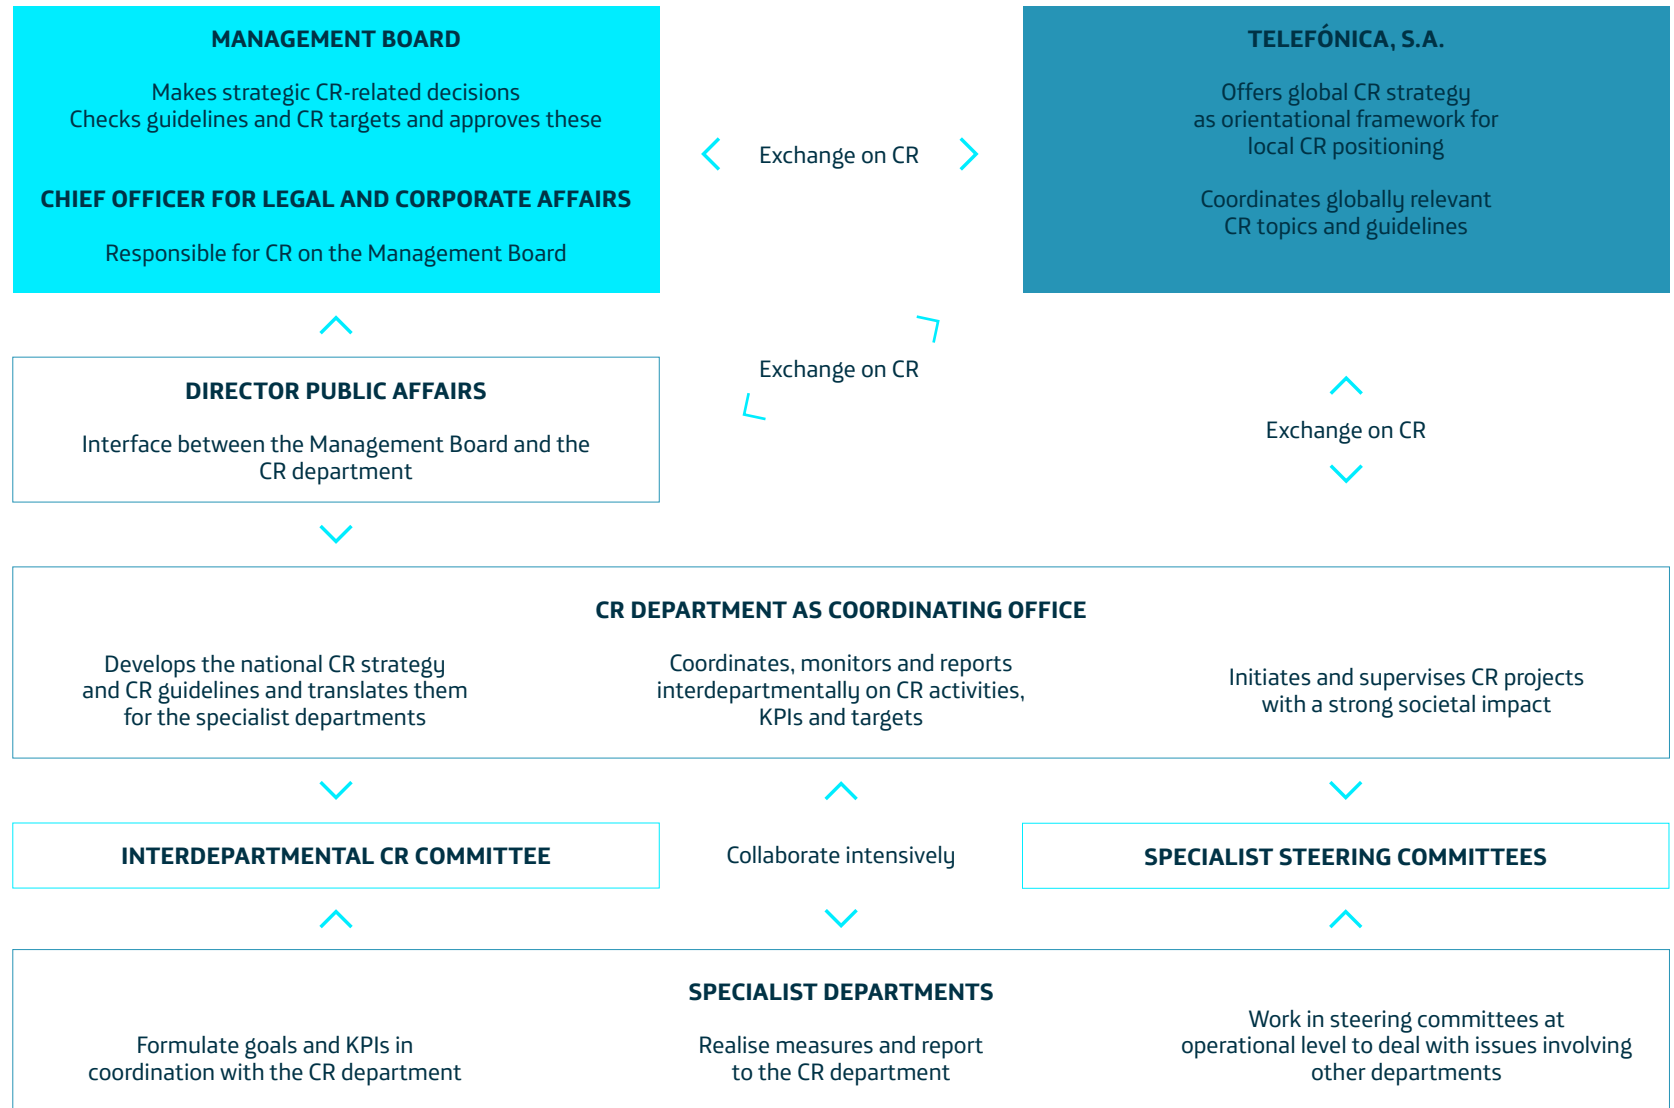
MANAGEMENT BOARD

Makes strategic CR-related decisions
Checks guidelines and CR targets and approves these

CHIEF OFFICER FOR LEGAL AND CORPORATE AFFAIRS

Responsible for CR on the Management Board

Exchange on CR

TELEFÓNICA, S.A.

Offers global CR strategy as orientational framework for local CR positioning

Coordinates globally relevant CR topics and guidelines

DIRECTOR PUBLIC AFFAIRS

Interface between the Management Board and the CR department

Exchange on CR

Exchange on CR

CR DEPARTMENT AS COORDINATING OFFICE

Develops the national CR strategy and CR guidelines and translates them for the specialist departments

Coordinates, monitors and reports interdepartmentally on CR activities, KPIs and targets

Initiates and supervises CR projects with a strong societal impact

INTERDEPARTMENTAL CR COMMITTEE

Collaborate intensively

SPECIALIST STEERING COMMITTEES

SPECIALIST DEPARTMENTS

Formulate goals and KPIs in coordination with the CR department

Realise measures and report to the CR department

Work in steering committees at operational level to deal with issues involving other departments